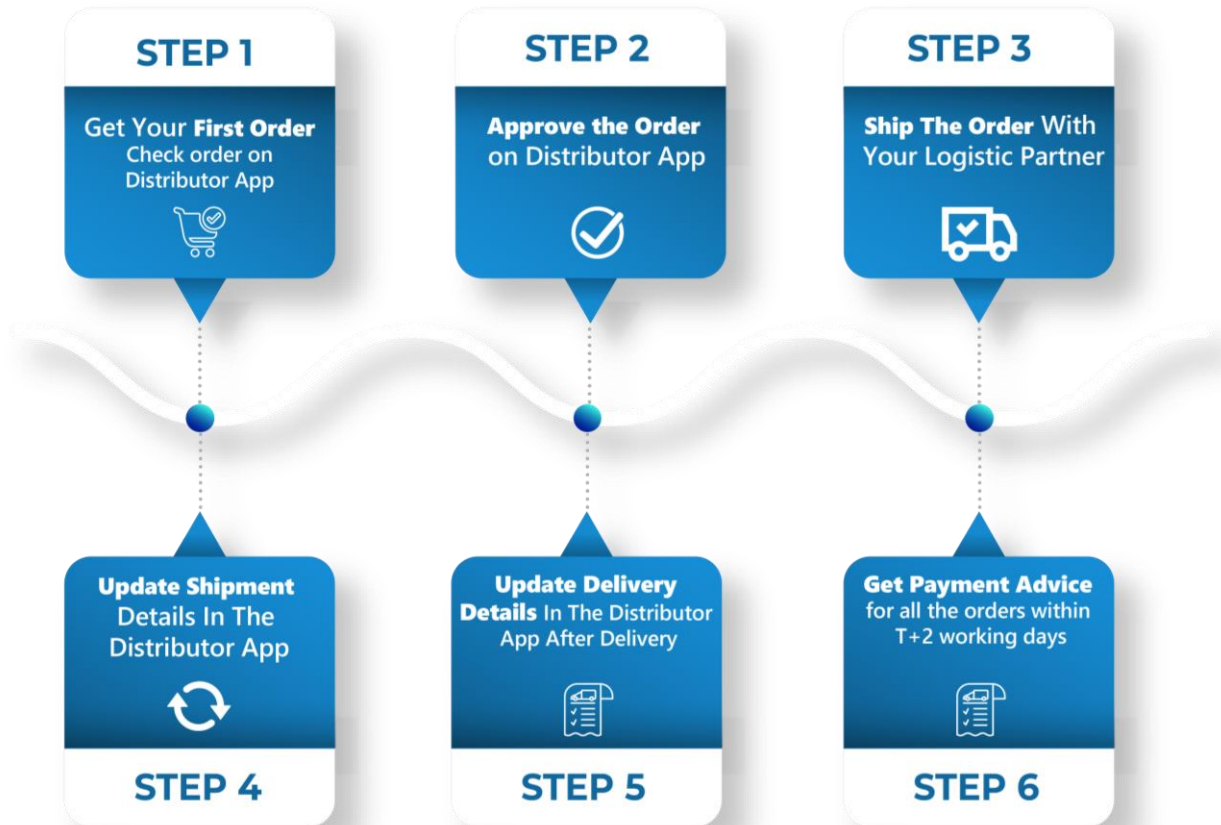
STEP 1

Get Your First Order
Check order on Distributor App

STEP 2

Approve the Order on Distributor App

STEP 3

Ship The Order With Your Logistic Partner

Update Shipment Details In The Distributor App

STEP 4

Update Delivery Details In The Distributor App After Delivery

STEP 5

Get Payment Advice for all the orders within T+2 working days

STEP 6